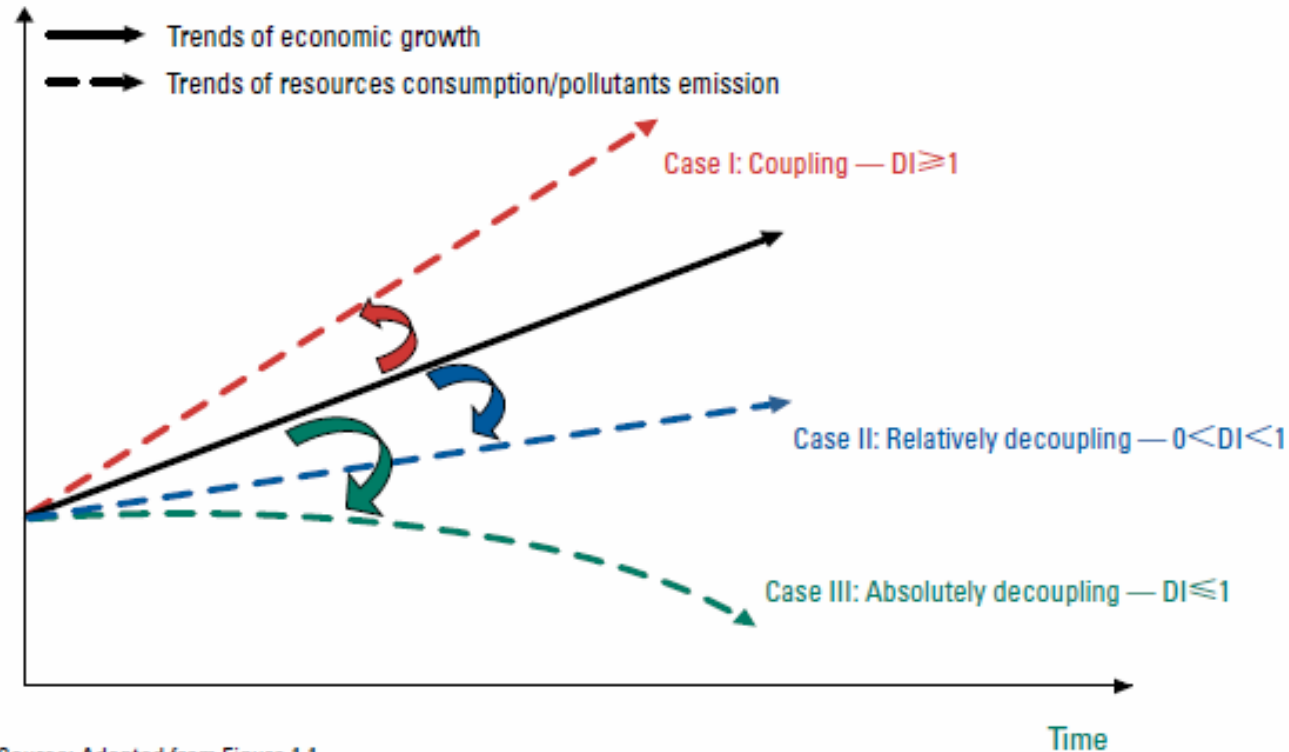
Trends of economic growth

Trends of resources consumption/pollutants emission

Case I: Coupling — DI$\geqslant$1

Case II: Relatively decoupling — 0$<$DI$<$1

Case III: Absolutely decoupling — DI$\leqslant$1

Time

Source: Adapted from Figure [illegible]